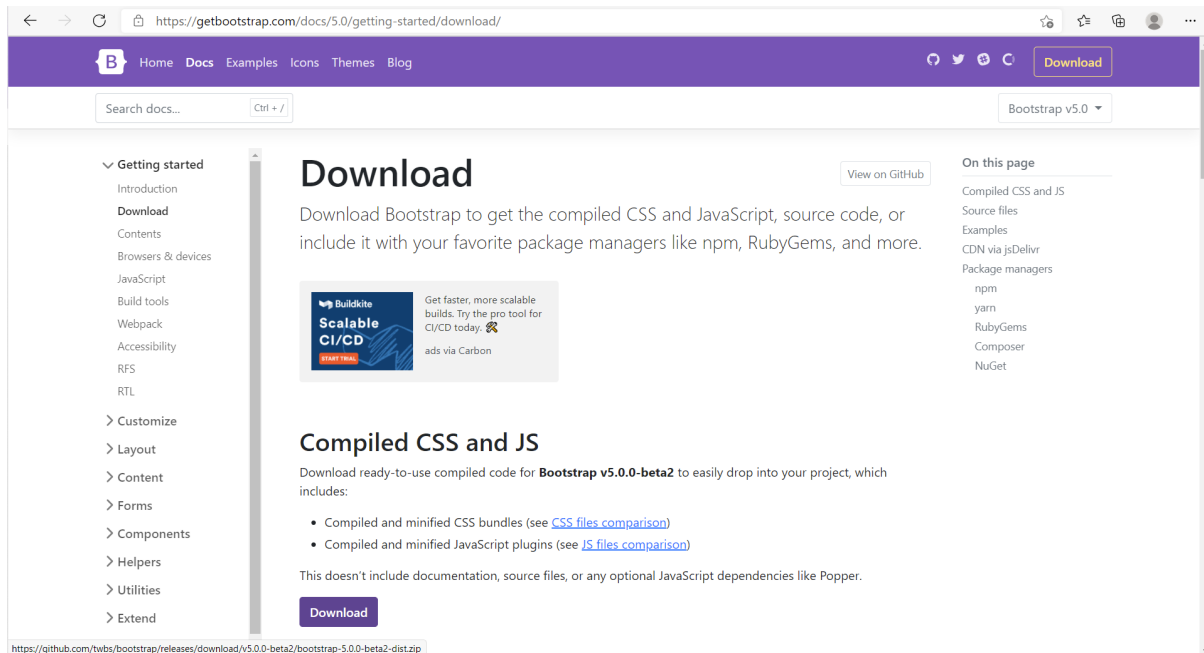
https://getbootstrap.com/docs/5.0/getting-started/download/

B Home Docs Examples Icons Themes Blog

Download

Search docs... Ctrl + /

Bootstrap v5.0

Getting started
Introduction
Download
Contents
Browsers & devices
JavaScript
Build tools
Webpack
Accessibility
RFS
RTL
Customize
Layout
Content
Forms
Components
Helpers
Utilities
Extend

Download

View on GitHub

Download Bootstrap to get the compiled CSS and JavaScript, source code, or include it with your favorite package managers like npm, RubyGems, and more.

Buildkite
Scalable CI/CD
START TRIAL

Get faster, more scalable builds. Try the pro tool for CI/CD today.

ads via Carbon

Compiled CSS and JS

Download ready-to-use compiled code for **Bootstrap v5.0.0-beta2** to easily drop into your project, which includes:

- Compiled and minified CSS bundles (see CSS files comparison)
- Compiled and minified JavaScript plugins (see JS files comparison)

This doesn't include documentation, source files, or any optional JavaScript dependencies like Popper.

Download

On this page
Compiled CSS and JS
Source files
Examples
CDN via jsDelivr
Package managers
npm
yarn
RubyGems
Composer
NuGet

https://github.com/twbs/bootstrap/releases/download/v5.0.0-beta2/bootstrap-5.0.0-beta2-dist.zip